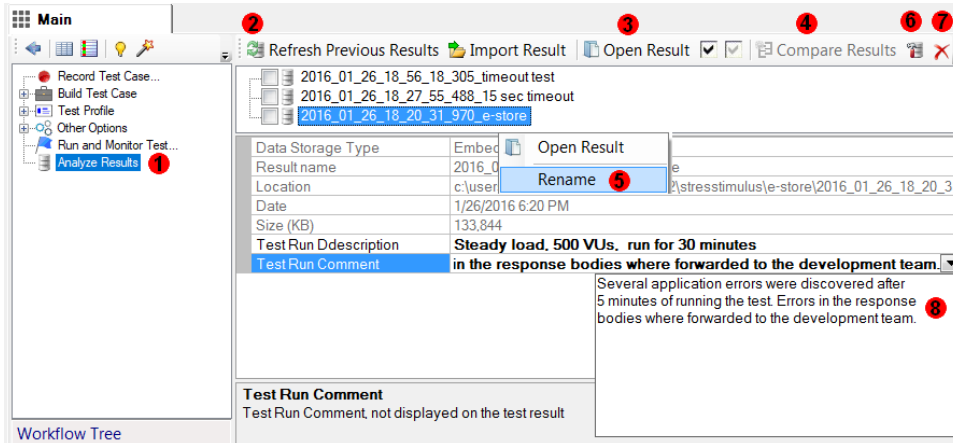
Main

Record Test Case...
Build Test Case
Test Profile
Other Options
Run and Monitor Test...
Analyze Results 1

Workflow Tree

2 Refresh Previous Results Import Result 3 Open Result 4 Compare Results 6 7

2016_01_26_18_56_18_305_timeout test
2016_01_26_18_27_55_488_15 sec timeout
2016_01_26_18_20_31_970_e-store

Open Result
Rename 5

| | |
|---|---|
| Data Storage Type | Embed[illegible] |
| Result name | 2016_0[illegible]e |
| Location | c:\user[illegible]2\stresstimulus\e-store\2016_01_26_18_20_3 |
| Date | 1/26/2016 6:20 PM |
| Size (KB) | 133,844 |
| Test Run Ddescription | Steady load. 500 VUs. run for 30 minutes |
| Test Run Comment | in the response bodies where forwarded to the development team. |

Several application errors were discovered after 5 minutes of running the test. Errors in the response bodies where forwarded to the development team. 8

Test Run Comment
Test Run Comment, not displayed on the test result